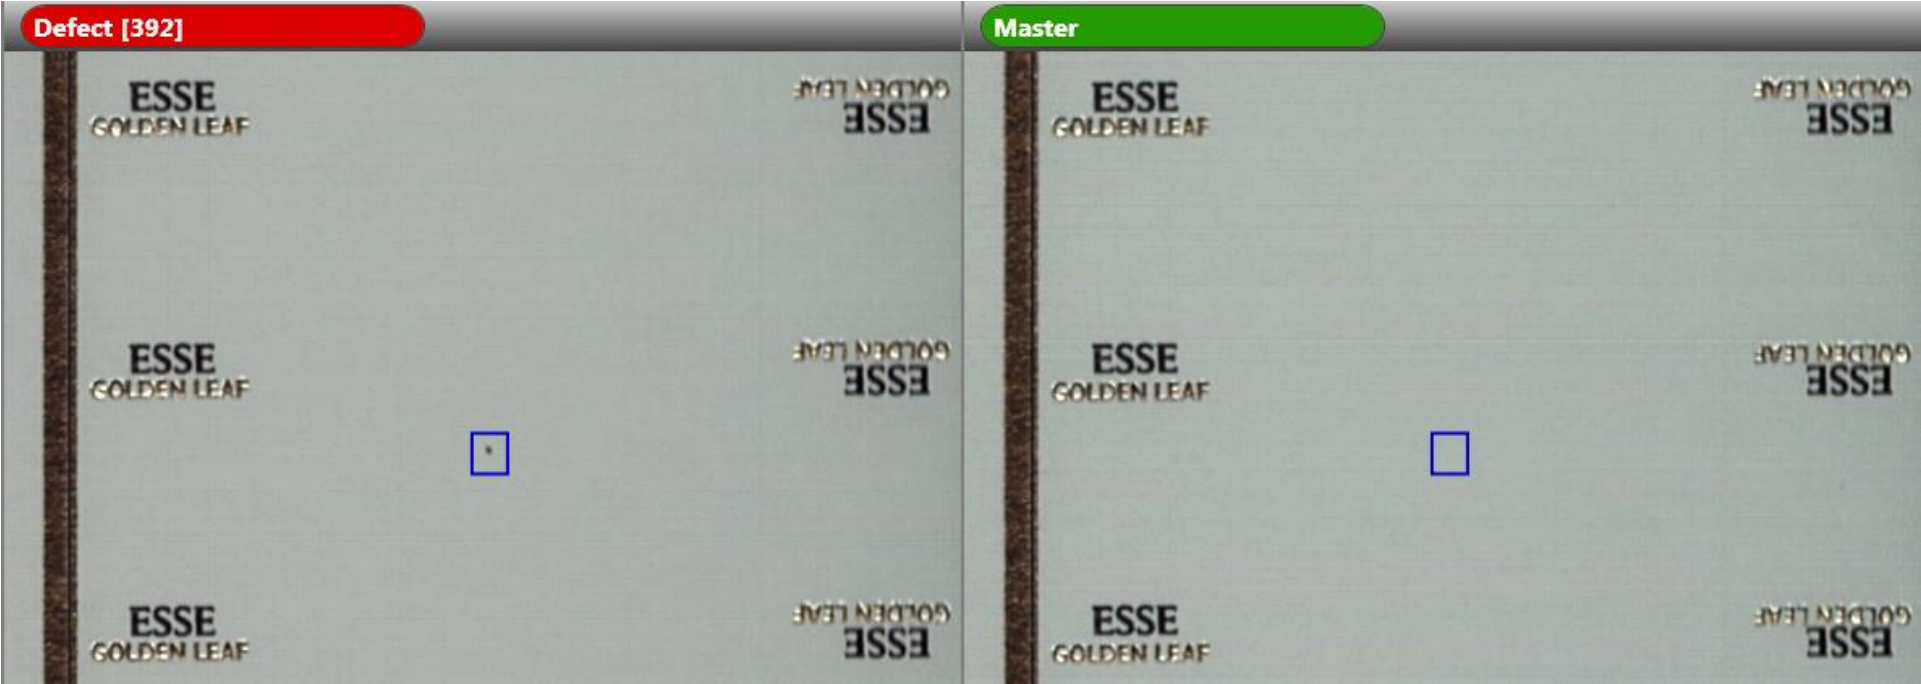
Defect [392]

ESSE
GOLDEN LEAF

GOLDEN LEAF
ESSE

ESSE
GOLDEN LEAF

GOLDEN LEAF
ESSE

ESSE
GOLDEN LEAF

GOLDEN LEAF
ESSE

Master

ESSE
GOLDEN LEAF

GOLDEN LEAF
ESSE

ESSE
GOLDEN LEAF

GOLDEN LEAF
ESSE

ESSE
GOLDEN LEAF

GOLDEN LEAF
ESSE